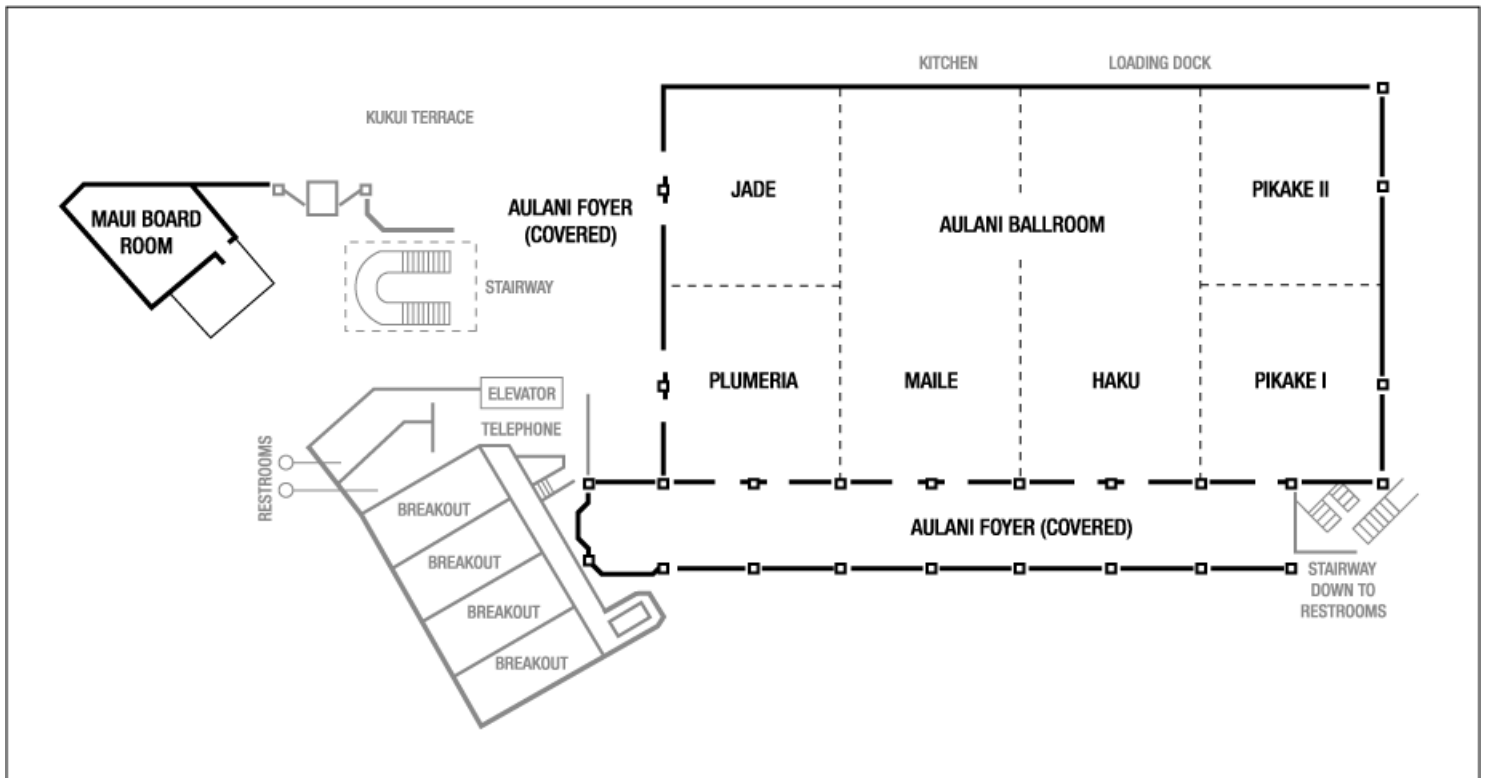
KITCHEN

LOADING DOCK

KUKUI TERRACE

MAUI BOARD ROOM

JADE

AULANI FOYER (COVERED)

AULANI BALLROOM

PIKAKE II

STAIRWAY

PLUMERIA

MAILE

HAKU

PIKAKE I

ELEVATOR

TELEPHONE

RESTROOMS

BREAKOUT

BREAKOUT

BREAKOUT

BREAKOUT

AULANI FOYER (COVERED)

STAIRWAY DOWN TO RESTROOMS